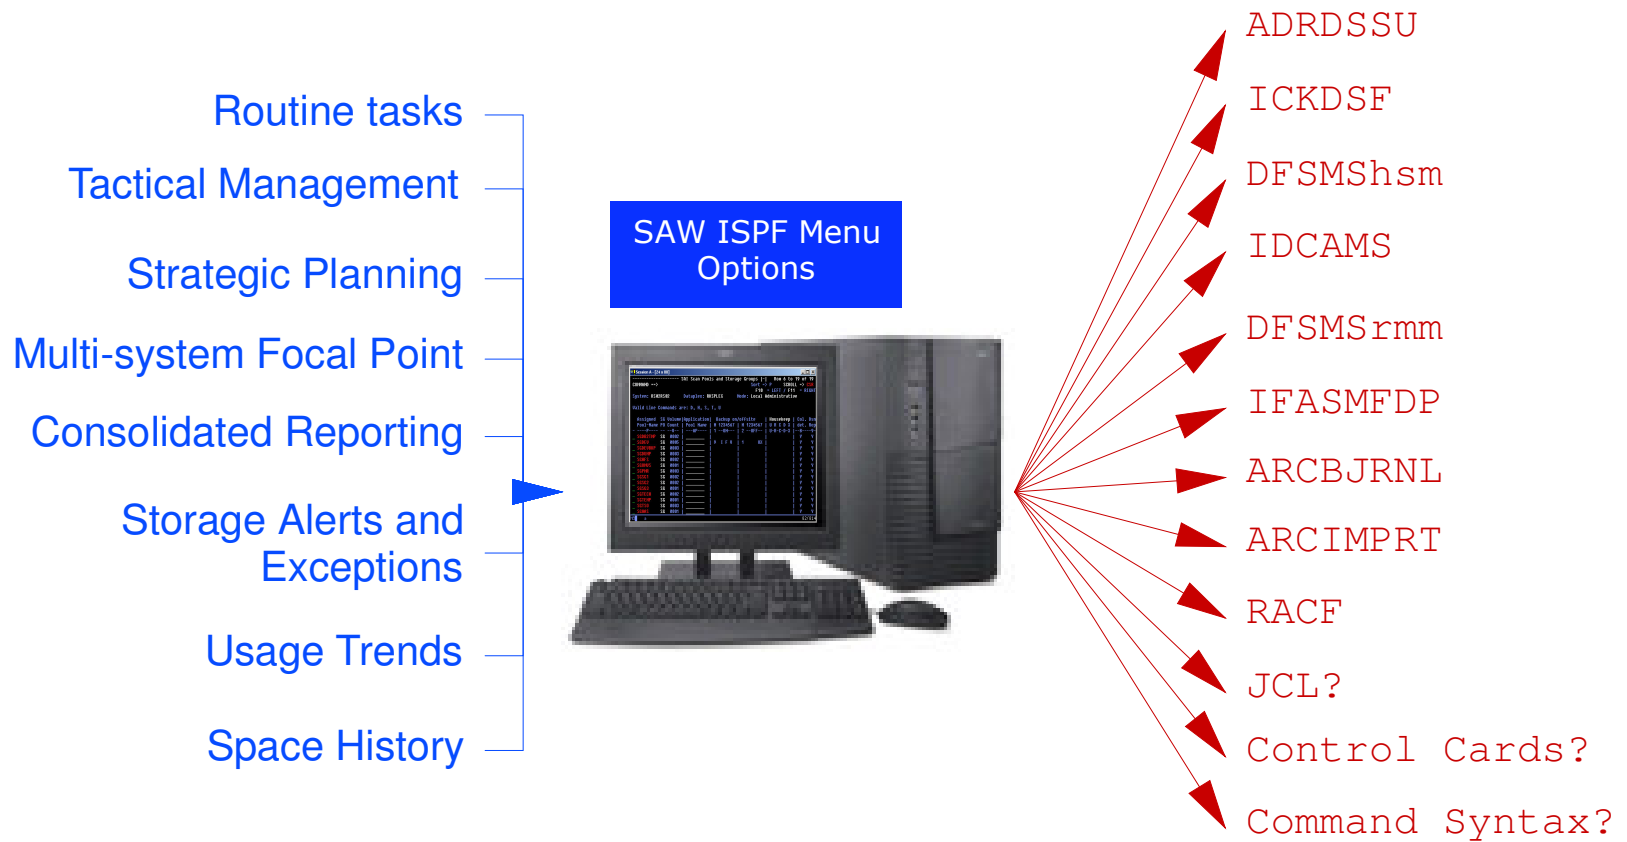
Routine tasks

Tactical Management

Strategic Planning

Multi-system Focal Point

Consolidated Reporting

Storage Alerts and Exceptions

Usage Trends

Space History

SAW ISPF Menu Options

ADRDSSU

ICKDSF

DFSMShsm

IDCAMS

DFSMSrmm

IFASMFDP

ARCBJRNL

ARCIMPRT

RACF

JCL?

Control Cards?

Command Syntax?